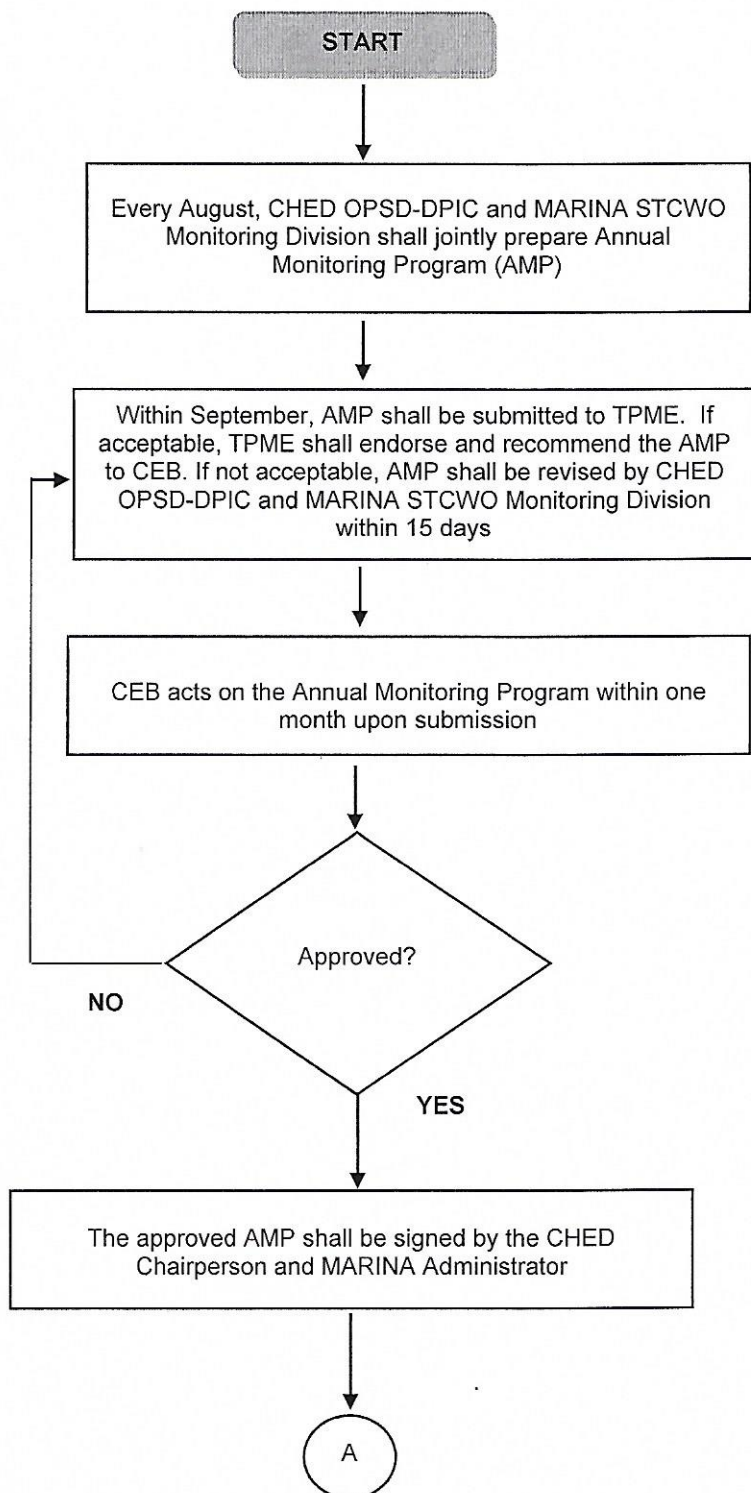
START

Every August, CHED OPSD-DPIC and MARINA STCWO Monitoring Division shall jointly prepare Annual Monitoring Program (AMP)

Within September, AMP shall be submitted to TPME. If acceptable, TPME shall endorse and recommend the AMP to CEB. If not acceptable, AMP shall be revised by CHED OPSD-DPIC and MARINA STCWO Monitoring Division within 15 days

CEB acts on the Annual Monitoring Program within one month upon submission

Approved?

NO

YES

The approved AMP shall be signed by the CHED Chairperson and MARINA Administrator

A